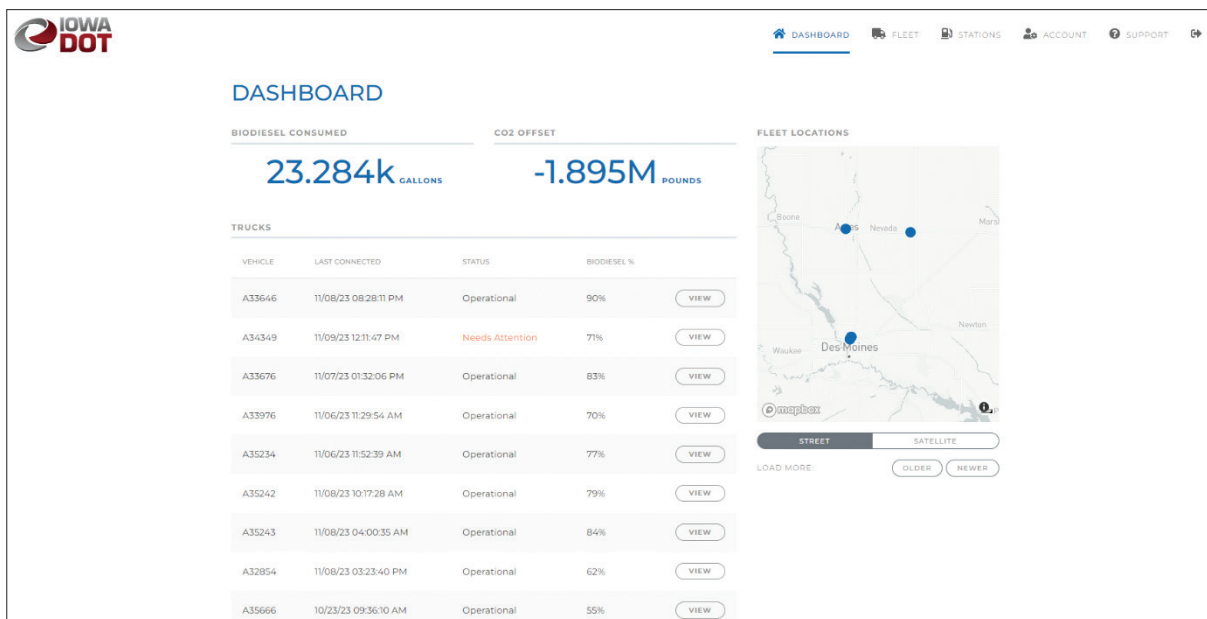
IOWA DOT

DASHBOARD FLEET STATIONS ACCOUNT SUPPORT

DASHBOARD

BIODIESEL CONSUMED

23.284k GALLONS

CO2 OFFSET

-1.895M POUNDS

FLEET LOCATIONS

Boone Ames Nevada Mars Newton Waukee Des Moines

mapbox

STREET SATELLITE

LOAD MORE: OLDER NEWER

TRUCKS

| VEHICLE | LAST CONNECTED | STATUS | BIODIESEL % | |
|---|---|---|---|---|
| A33646 | 11/08/23 08:28:11 PM | Operational | 90% | VIEW |
| A34349 | 11/09/23 12:11:47 PM | Needs Attention | 71% | VIEW |
| A33676 | 11/07/23 01:32:06 PM | Operational | 83% | VIEW |
| A33976 | 11/06/23 11:29:54 AM | Operational | 70% | VIEW |
| A35234 | 11/06/23 11:52:39 AM | Operational | 77% | VIEW |
| A35242 | 11/08/23 10:17:28 AM | Operational | 79% | VIEW |
| A35243 | 11/08/23 04:00:35 AM | Operational | 84% | VIEW |
| A32854 | 11/08/23 03:23:40 PM | Operational | 62% | VIEW |
| A35666 | 10/23/23 09:36:10 AM | Operational | 55% | VIEW |